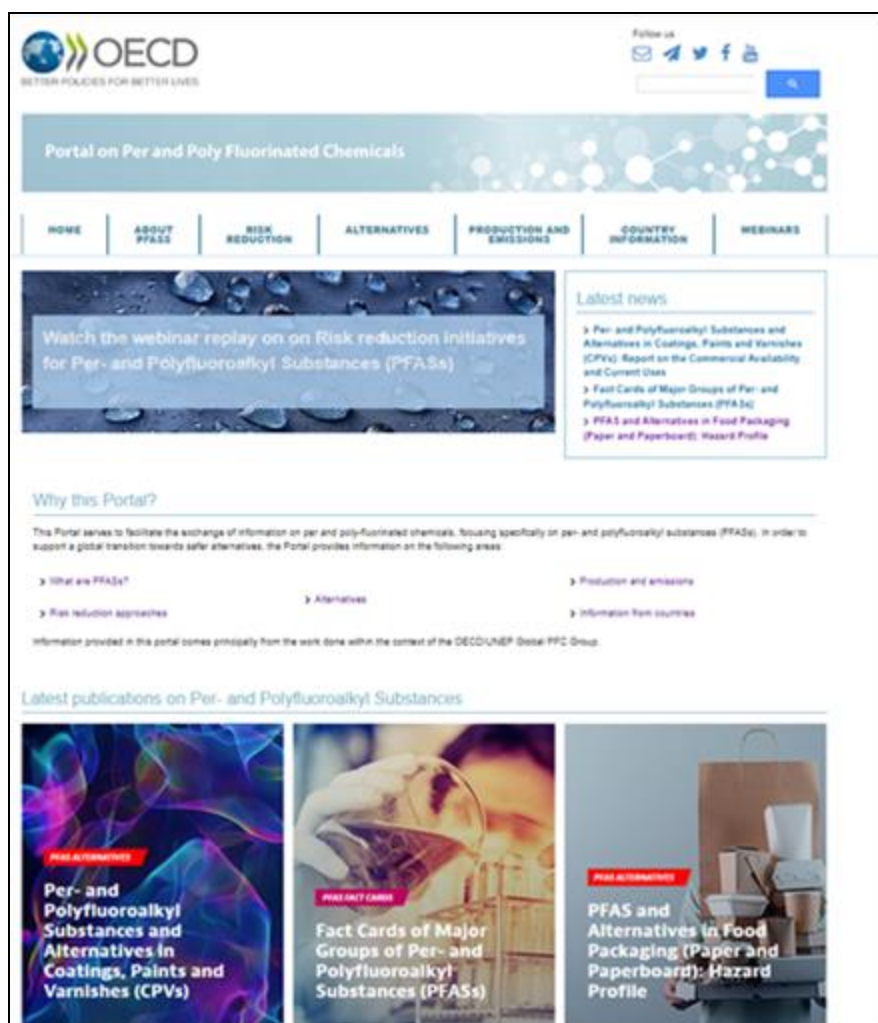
OECD
BETTER POLICIES FOR BETTER LIVES

Follow us

Portal on Per and Poly Fluorinated Chemicals

HOME | ABOUT PFASS | RISK REDUCTION | ALTERNATIVES | PRODUCTION AND EMISSIONS | COUNTRY INFORMATION | WEBINARS

Watch the webinar replay on on Risk reduction initiatives for Per- and Polyfluoroalkyl Substances (PFASs)

Latest news

> Per- and Polyfluoroalkyl Substances and Alternatives in Coatings, Paints and Varnishes (CPVs): Report on the Commercial Availability and Current Uses

> Fact Cards of Major Groups of Per- and Polyfluoroalkyl Substances (PFASs)

> PFAS and Alternatives in Food Packaging (Paper and Paperboard): Hazard Profile

Why this Portal?

This Portal serves to facilitate the exchange of information on per and poly-fluorinated chemicals, focusing specifically on per- and polyfluoroalkyl substances (PFASs). In order to support a global transition towards safer alternatives, the Portal provides information on the following areas:

> What are PFASs?

> Risk reduction approaches

> Alternatives

> Production and emissions

> Information from countries

Information provided in this portal comes principally from the work done within the context of the OECD/UNEP Global PFC Group.

Latest publications on Per- and Polyfluoroalkyl Substances

PFAS ALTERNATIVES
Per- and Polyfluoroalkyl Substances and Alternatives in Coatings, Paints and Varnishes (CPVs)

PFAS FACT CARDS
Fact Cards of Major Groups of Per- and Polyfluoroalkyl Substances (PFASs)

PFAS ALTERNATIVES
PFAS and Alternatives in Food Packaging (Paper and Paperboard): Hazard Profile